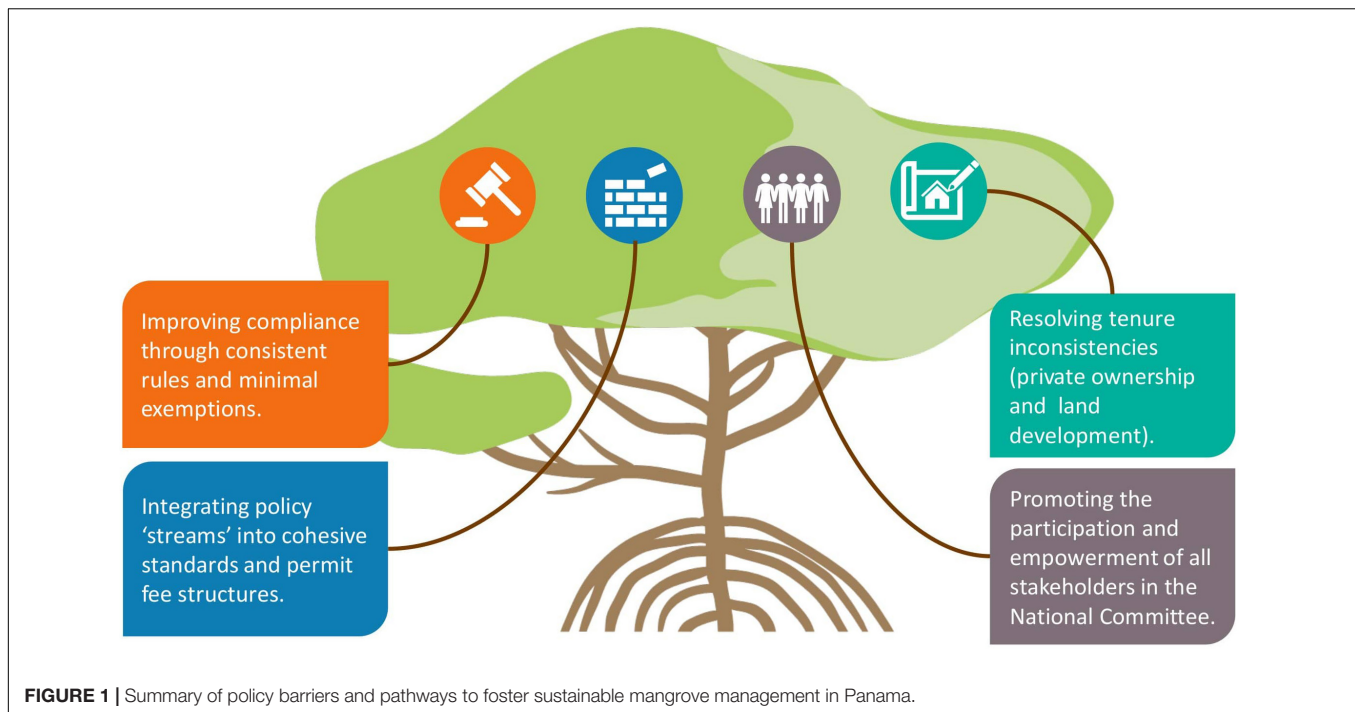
Improving compliance through consistent rules and minimal exemptions.

Integrating policy ‘streams’ into cohesive standards and permit fee structures.

Resolving tenure inconsistencies (private ownership and land development).

Promoting the participation and empowerment of all stakeholders in the National Committee.

FIGURE 1 | Summary of policy barriers and pathways to foster sustainable mangrove management in Panama.